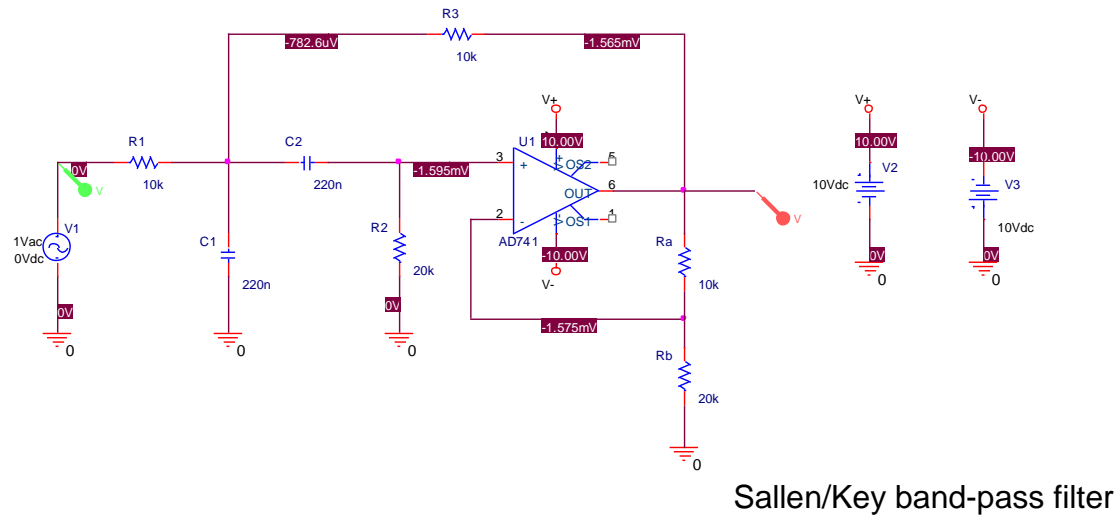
R3
-782.6uV
10k
-1.565mV
V+
V+
V-
U1
10.00V
10.00V
-10.00V
R1
C2
3
+
OS2
5
0V
-1.595mV
V2
10k
220n
OUT
6
10Vdc
V3
V
V
2
-
OS1
1
V1
R2
AD741
1Vac
C1
-10.00V
Ra
10Vdc
0Vdc
20k
V-
0V
0V
220n
10k
0
0
0V
0V
-1.575mV
0
0
0
Rb
20k
0
Sallen/Key band-pass filter